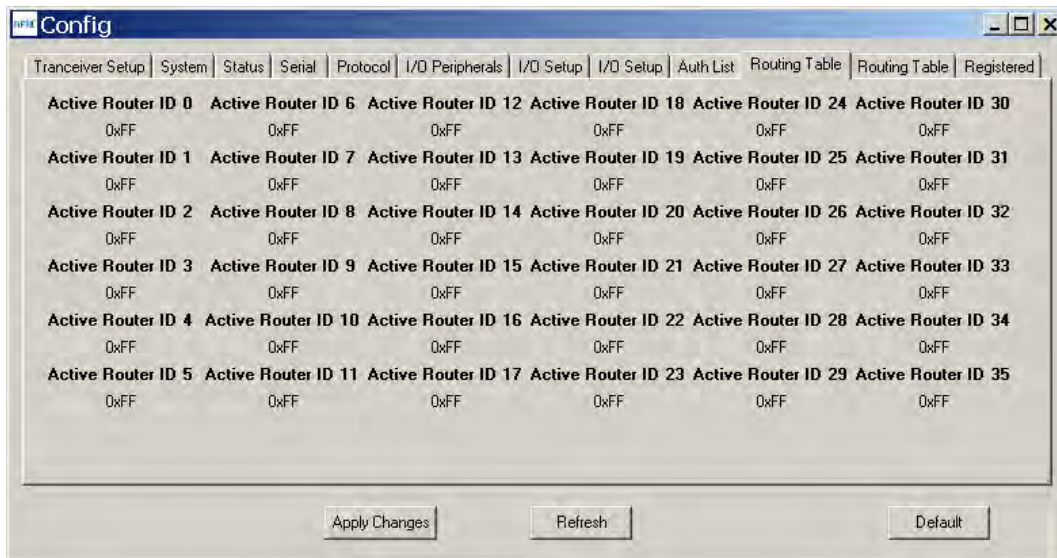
Config

Tranceiver Setup | System | Status | Serial | Protocol | I/O Peripherals | I/O Setup | I/O Setup | Auth List | Routing Table | Routing Table | Registered

Active Router ID 0
0xFF
Active Router ID 1
0xFF
Active Router ID 2
0xFF
Active Router ID 3
0xFF
Active Router ID 4
0xFF
Active Router ID 5
0xFF

Active Router ID 6
0xFF
Active Router ID 7
0xFF
Active Router ID 8
0xFF
Active Router ID 9
0xFF
Active Router ID 10
0xFF
Active Router ID 11
0xFF

Active Router ID 12
0xFF
Active Router ID 13
0xFF
Active Router ID 14
0xFF
Active Router ID 15
0xFF
Active Router ID 16
0xFF
Active Router ID 17
0xFF

Active Router ID 18
0xFF
Active Router ID 19
0xFF
Active Router ID 20
0xFF
Active Router ID 21
0xFF
Active Router ID 22
0xFF
Active Router ID 23
0xFF

Active Router ID 24
0xFF
Active Router ID 25
0xFF
Active Router ID 26
0xFF
Active Router ID 27
0xFF
Active Router ID 28
0xFF
Active Router ID 29
0xFF

Active Router ID 30
0xFF
Active Router ID 31
0xFF
Active Router ID 32
0xFF
Active Router ID 33
0xFF
Active Router ID 34
0xFF
Active Router ID 35
0xFF

Apply Changes
Refresh
Default